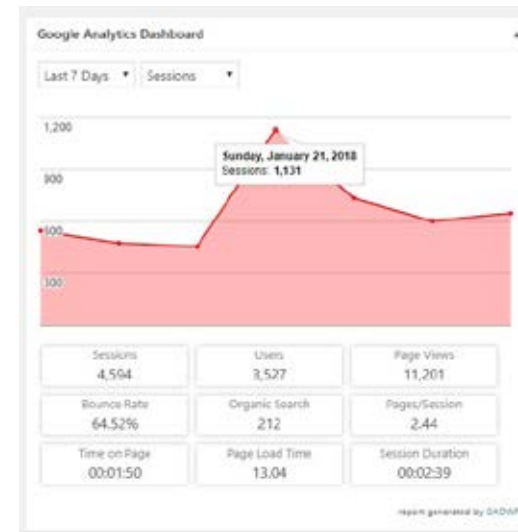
Google Analytics Dashboard

Last 7 Days ▾ Sessions ▾

1,200

900

600

300

Sunday, January 21, 2018
Sessions: 1,131

| Sessions | Users | Page Views |
|---|---|---|
| 4,594 | 3,527 | 11,201 |
| Bounce Rate | Organic Search | Pages/Session |
| 64.52% | 212 | 2.44 |
| Time on Page | Page Load Time | Session Duration |
| 00:01:50 | 13.04 | 00:02:39 |

report generated by GADW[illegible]